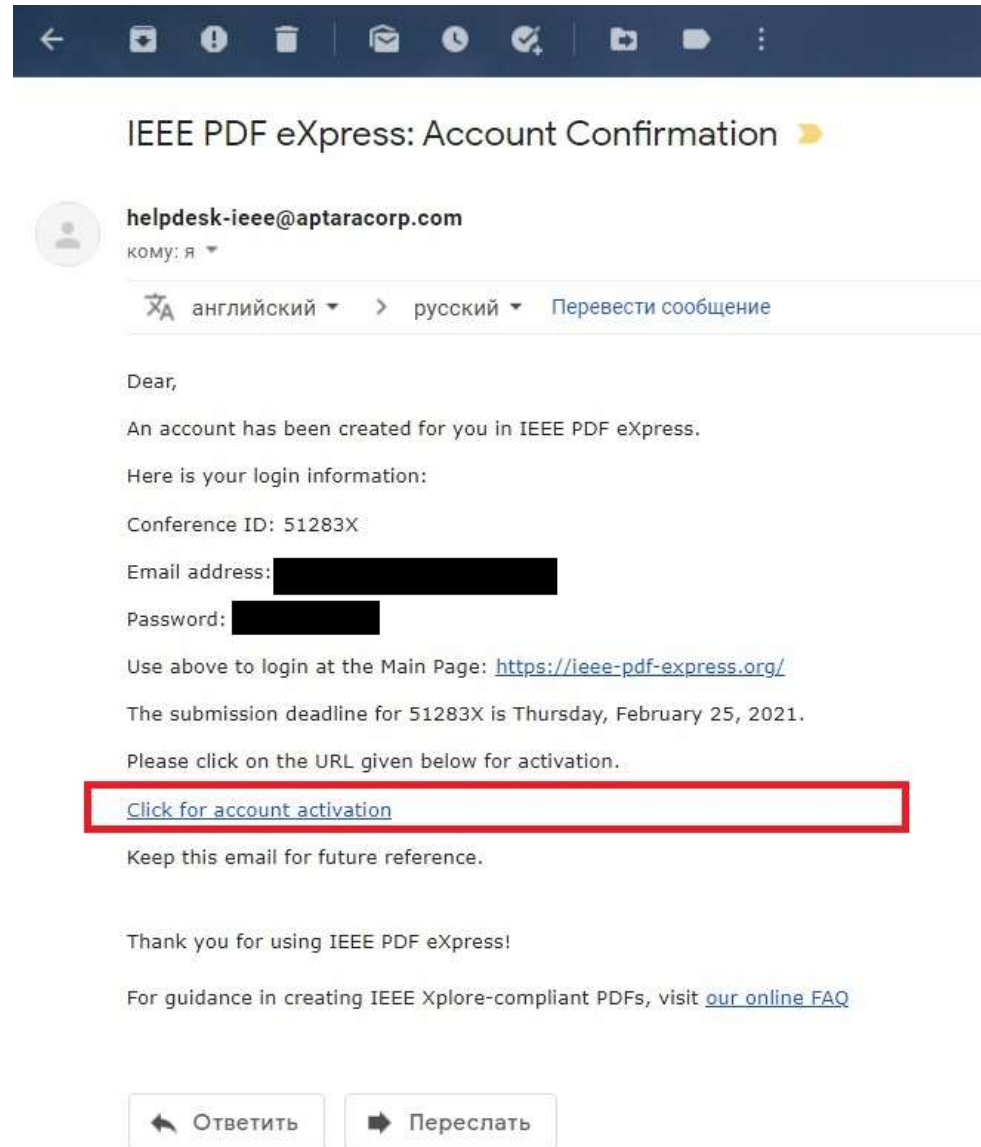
IEEE PDF eXpress: Account Confirmation

helpdesk-ieee@aptaracorp.com
кому: я

английский > русский Перевести сообщение

Dear,

An account has been created for you in IEEE PDF eXpress.

Here is your login information:

Conference ID: 51283X

Email address: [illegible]

Password: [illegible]

Use above to login at the Main Page: https://ieee-pdf-express.org/

The submission deadline for 51283X is Thursday, February 25, 2021.

Please click on the URL given below for activation.

Click for account activation

Keep this email for future reference.

Thank you for using IEEE PDF eXpress!

For guidance in creating IEEE Xplore-compliant PDFs, visit our online FAQ

Ответить

Переслать